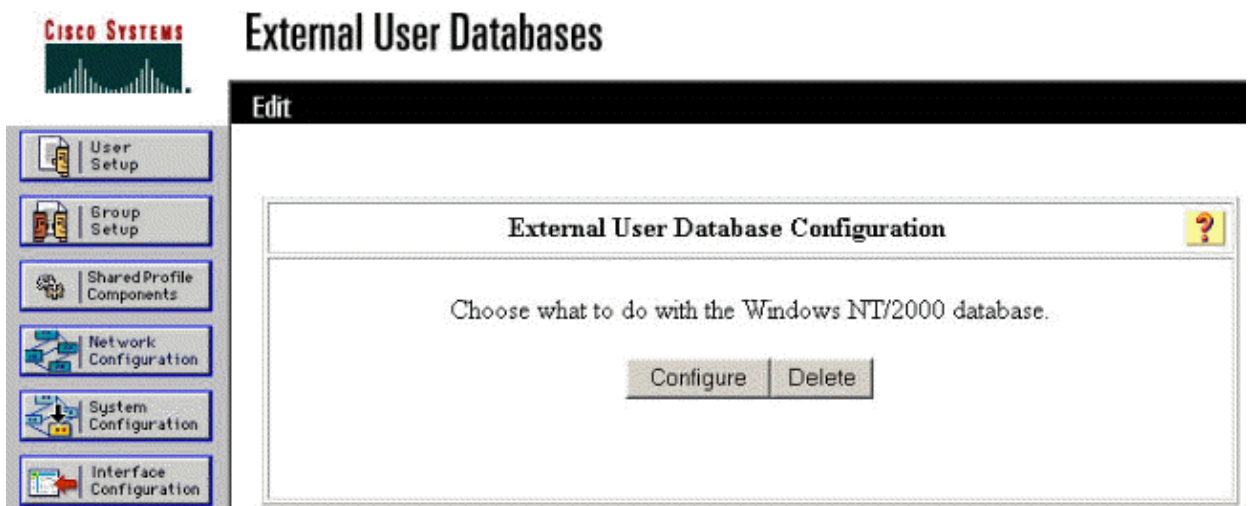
Cisco Systems

External User Databases

Edit

User Setup

Group Setup

Shared Profile Components

Network Configuration

System Configuration

Interface Configuration

External User Database Configuration

?

Choose what to do with the Windows NT/2000 database.

Configure Delete